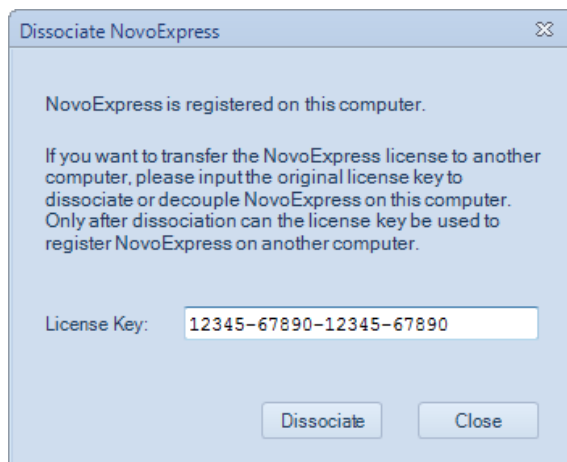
Dissociate NovoExpress

NovoExpress is registered on this computer.

If you want to transfer the NovoExpress license to another computer, please input the original license key to dissociate or decouple NovoExpress on this computer. Only after dissociation can the license key be used to register NovoExpress on another computer.

License Key: 12345-67890-12345-67890

Dissociate Close